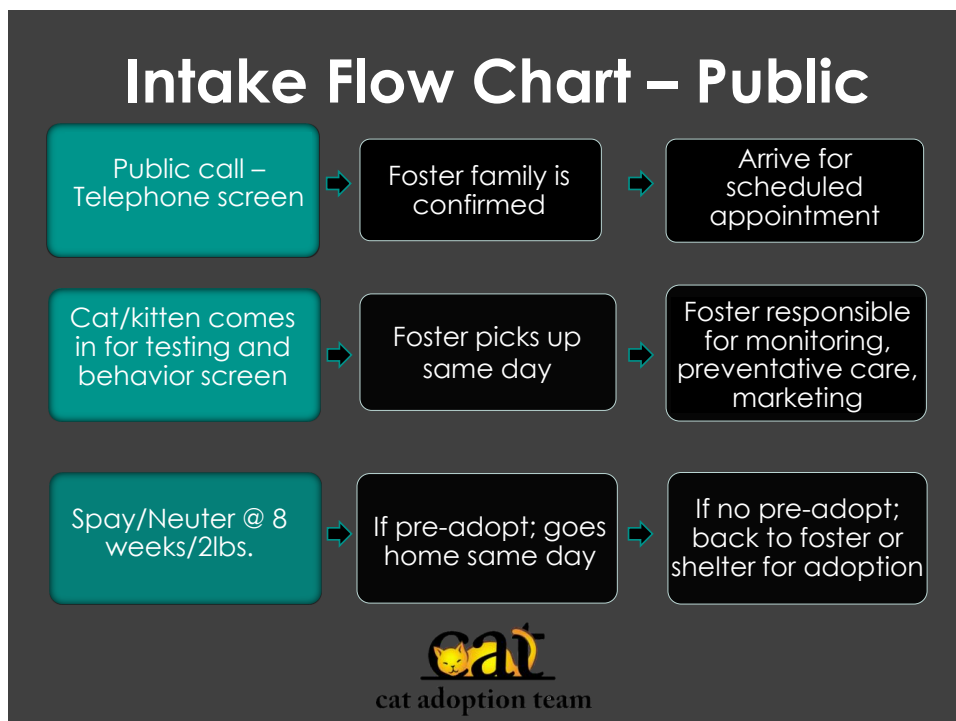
Intake Flow Chart – Public

Public call – Telephone screen

Foster family is confirmed

Arrive for scheduled appointment

Cat/kitten comes in for testing and behavior screen

Foster picks up same day

Foster responsible for monitoring, preventative care, marketing

Spay/Neuter @ 8 weeks/2lbs.

If pre-adopt; goes home same day

If no pre-adopt; back to foster or shelter for adoption

cat

cat adoption team